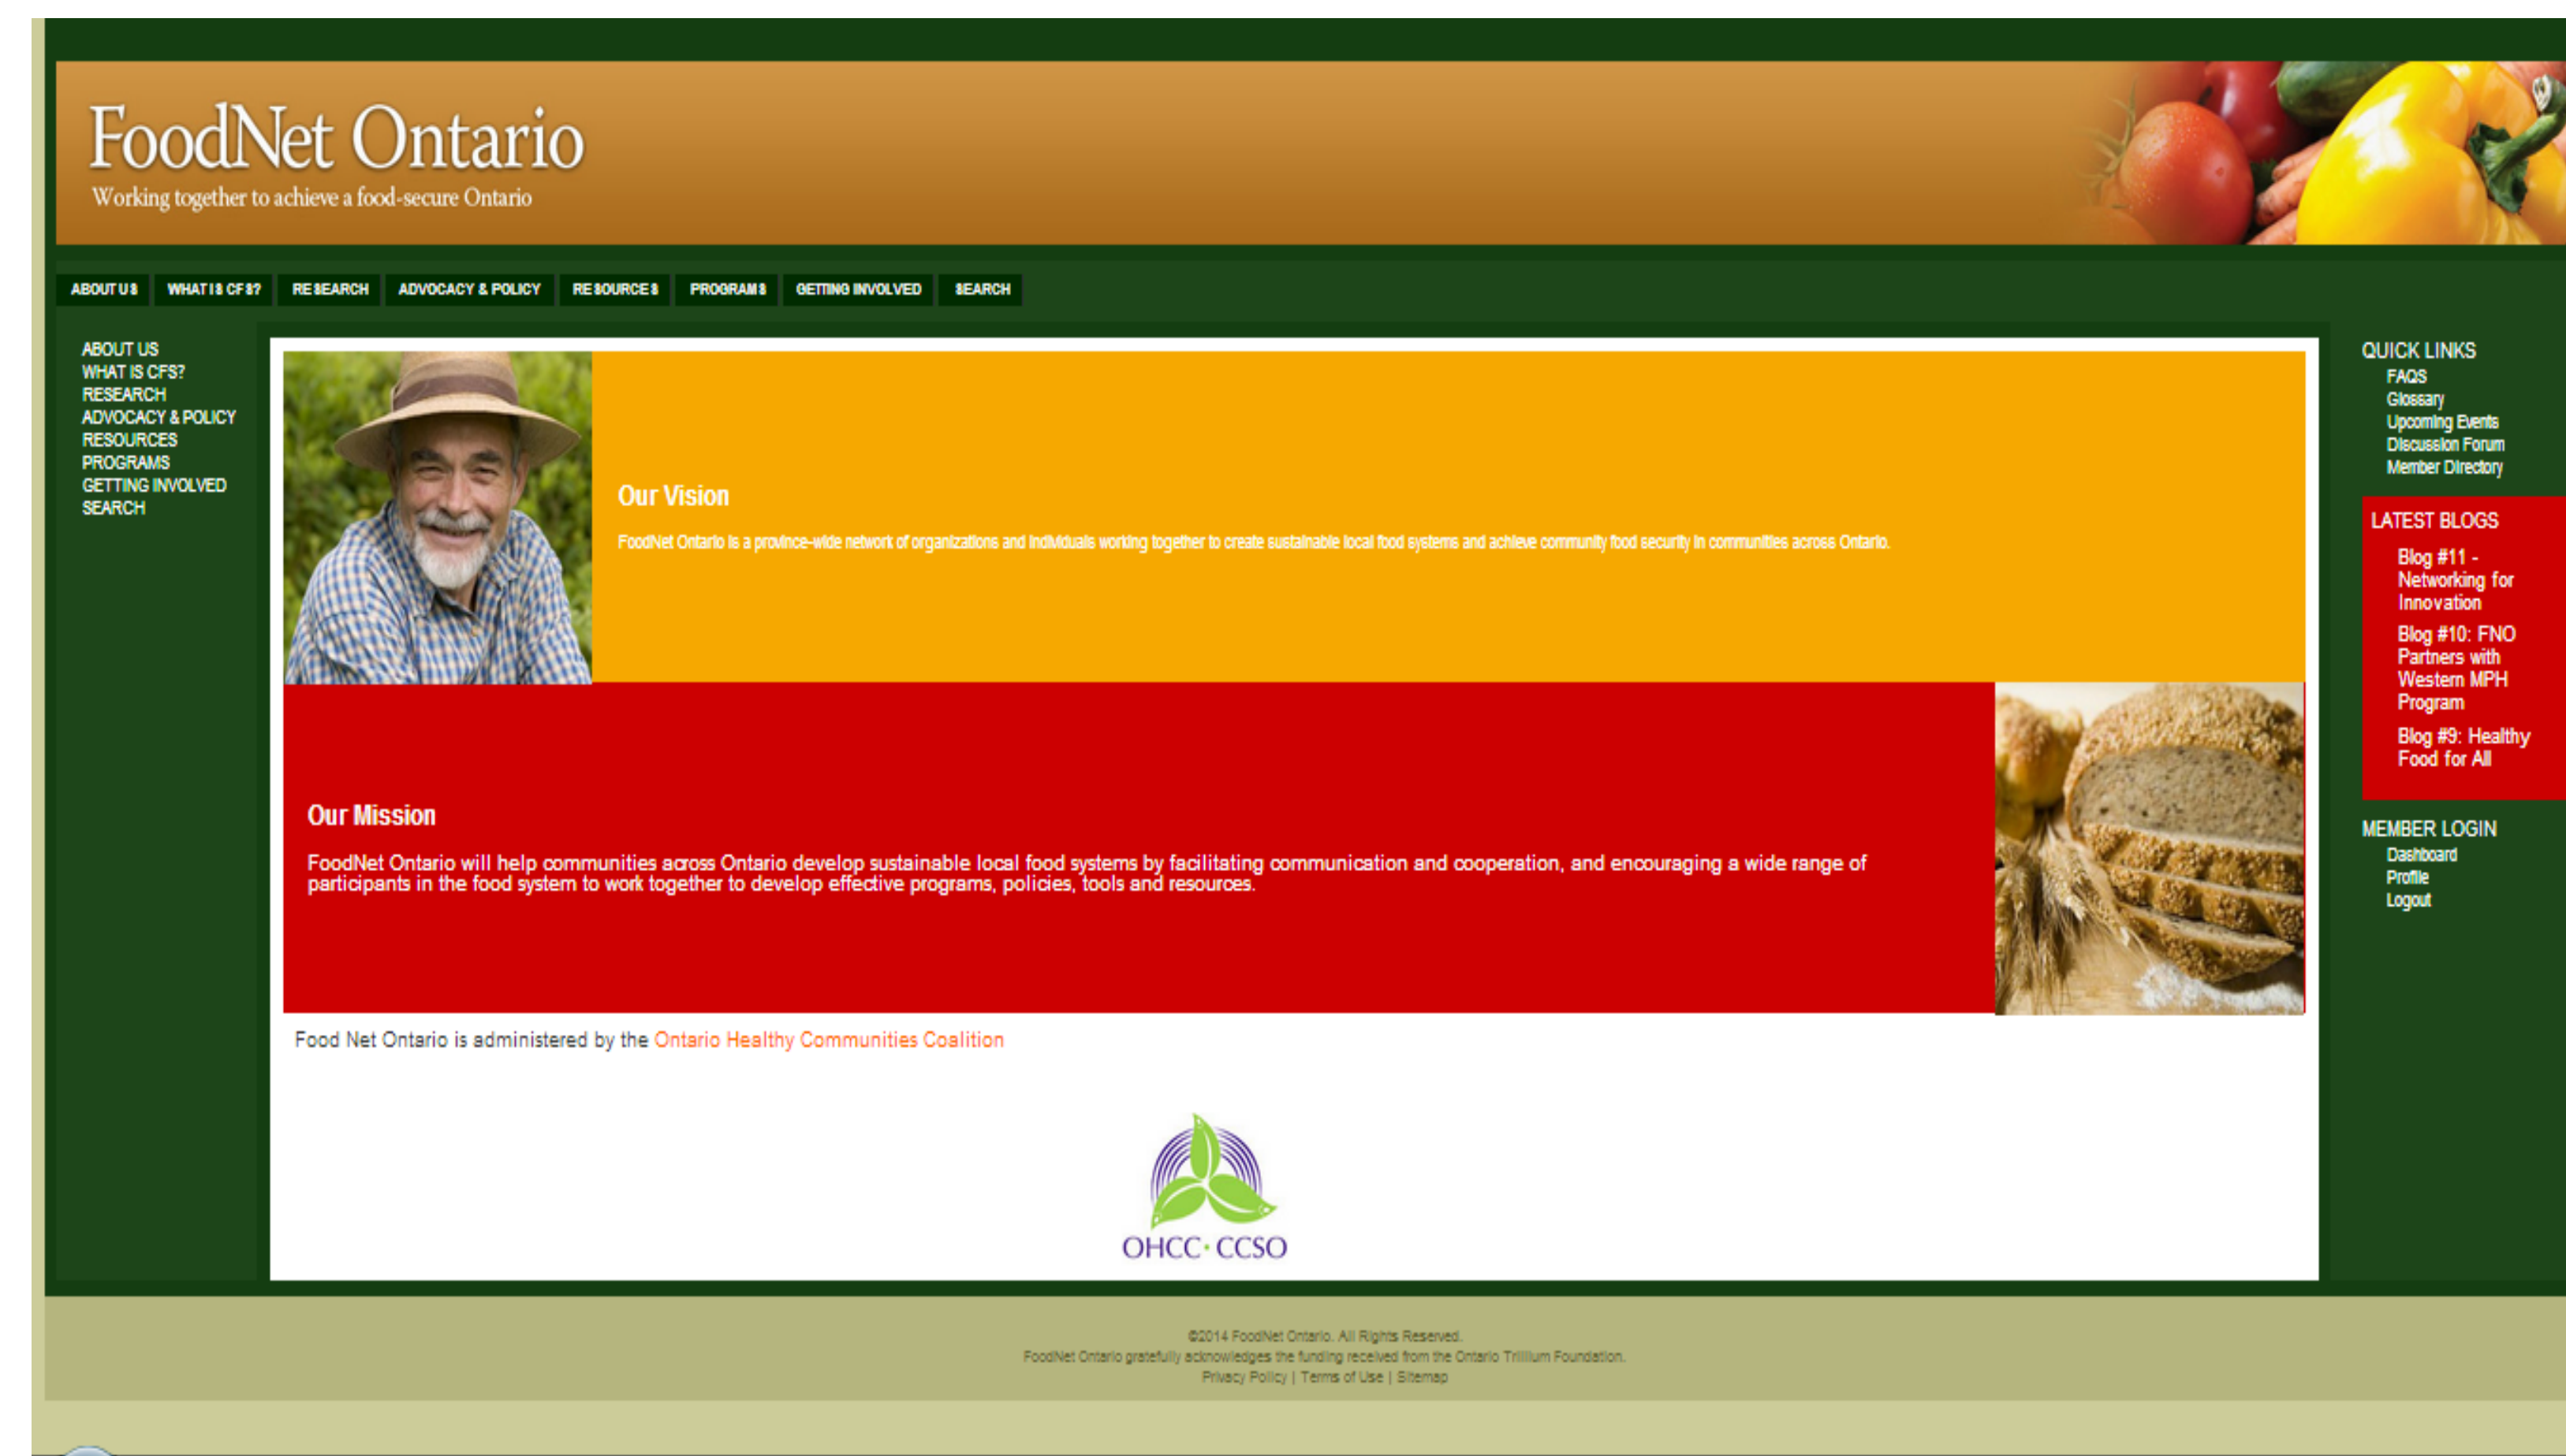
FoodNet Ontario
Working together to achieve a food-secure Ontario

ABOUT US | WHAT IS CFS? | RESEARCH | ADVOCACY & POLICY | RESOURCES | PROGRAMS | GETTING INVOLVED | SEARCH

ABOUT US
WHAT IS CFS?
RESEARCH
ADVOCACY & POLICY
RESOURCES
PROGRAMS
GETTING INVOLVED
SEARCH

Our Vision

FoodNet Ontario is a province-wide network of organizations and individuals working together to create sustainable local food systems and achieve community food security in communities across Ontario.

Our Mission

FoodNet Ontario will help communities across Ontario develop sustainable local food systems by facilitating communication and cooperation, and encouraging a wide range of participants in the food system to work together to develop effective programs, policies, tools and resources.

Food Net Ontario is administered by the Ontario Healthy Communities Coalition

OHCC · CCSO

QUICK LINKS
FAQS
Glossary
Upcoming Events
Discussion Forum
Member Directory

LATEST BLOGS
Blog #11 - Networking for Innovation
Blog #10: FNO Partners with Western MPH Program
Blog #9: Healthy Food for All

MEMBER LOGIN
Dashboard
Profile
Logout

©2014 FoodNet Ontario. All Rights Reserved.
FoodNet Ontario gratefully acknowledges the funding received from the Ontario Trillium Foundation.
Privacy Policy | Terms of Use | Sitemap